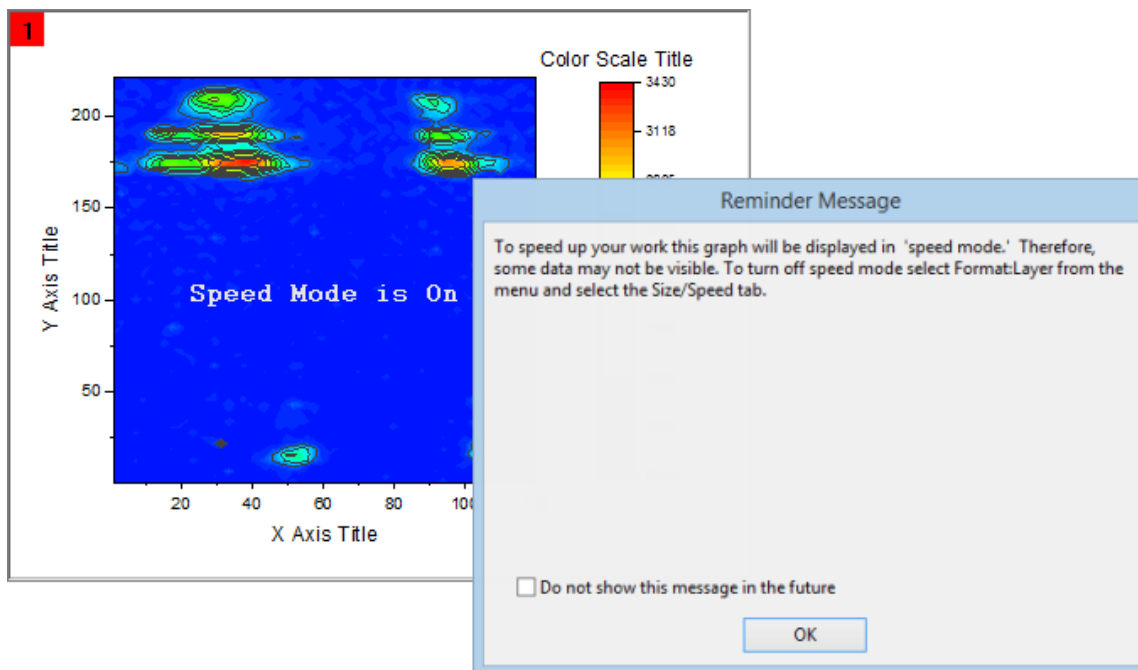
1

Color Scale Title

3430

3118

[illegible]

200

150

100

50

Y Axis Title

Speed Mode is On

20

40

60

80

10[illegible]

X Axis Title

Reminder Message

To speed up your work this graph will be displayed in 'speed mode.' Therefore, some data may not be visible. To turn off speed mode select Format:Layer from the menu and select the Size/Speed tab.

Do not show this message in the future

OK